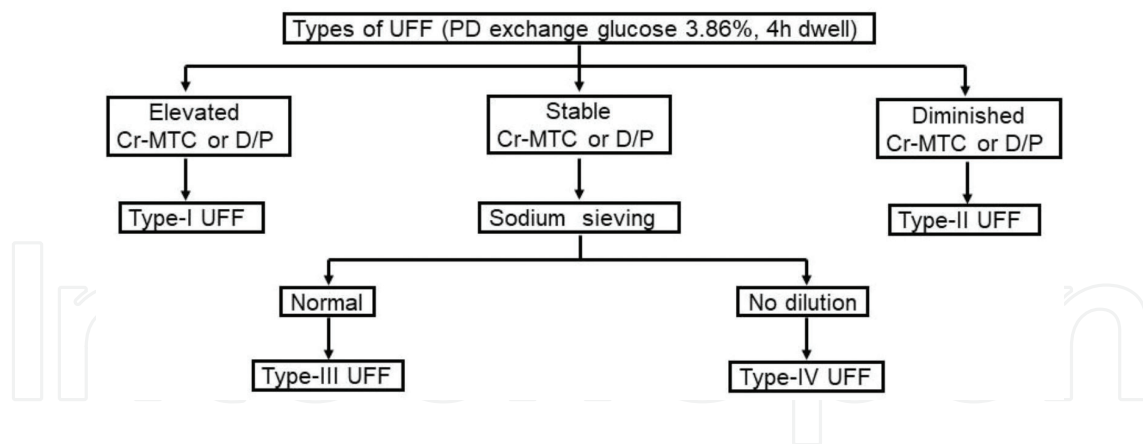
Types of UFF (PD exchange glucose 3.86%, 4h dwell)

Elevated Cr-MTC or D/P

Type-I UFF

Stable Cr-MTC or D/P

Sodium sieving

Normal

Type-III UFF

No dilution

Type-IV UFF

Diminished Cr-MTC or D/P

Type-II UFF